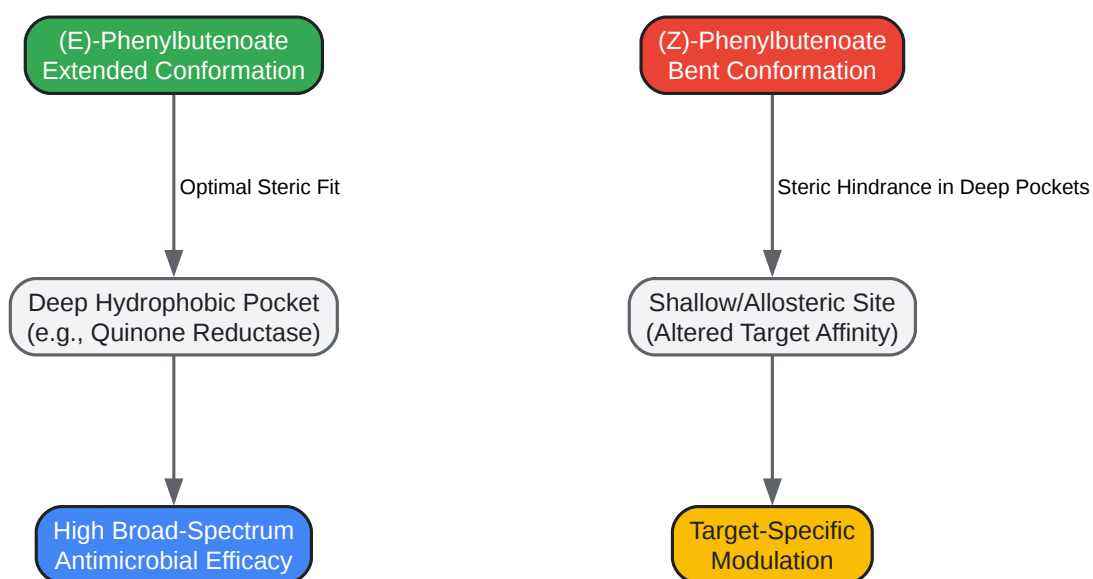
(E)-Phenylbutenoate
Extended Conformation

Optimal Steric Fit

Deep Hydrophobic Pocket
(e.g., Quinone Reductase)

High Broad-Spectrum
Antimicrobial Efficacy

(Z)-Phenylbutenoate
Bent Conformation

Steric Hindrance in Deep Pockets

Shallow/Allosteric Site
(Altered Target Affinity)

Target-Specific
Modulation